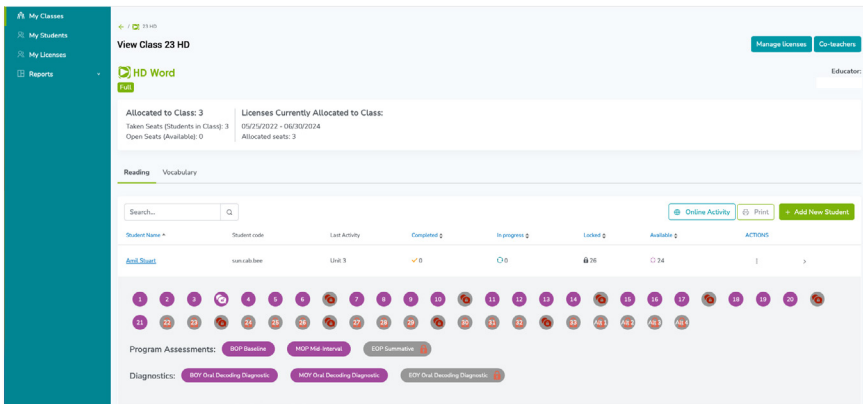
My Classes
My Students
My Licenses
Reports

← / 23 HD
View Class 23 HD

Manage licenses
Co-teachers

HD Word
Full

Educator:

Allocated to Class: 3
Taken Seats (Students in Class): 3
Open Seats (Available): 0

Licenses Currently Allocated to Class:
05/25/2022 - 06/30/2024
Allocated seats: 3

Reading
Vocabulary

Search...
Online Activity
Print
+ Add New Student

| Student Name | Student code | Last Activity | Completed | In progress | Locked | Available | ACTIONS |
|---|---|---|---|---|---|---|---|
| Amil Stuart | sun.cab.bee | Unit 3 | 0 | 0 | 26 | 74 | ⋮ |

1 2 3 4 5 6 7 8 9 10 11 12 13 14 15 16 17 18 19 20
21 22 23 24 25 26 27 28 29 30 31 32 33 Alt 1 Alt 2 Alt 3 Alt 4

Program Assessments: BOP Baseline MOP Mid-Interval EOP Summative

Diagnostics: BOY Oral Decoding Diagnostic MOY Oral Decoding Diagnostic EOY Oral Decoding Diagnostic